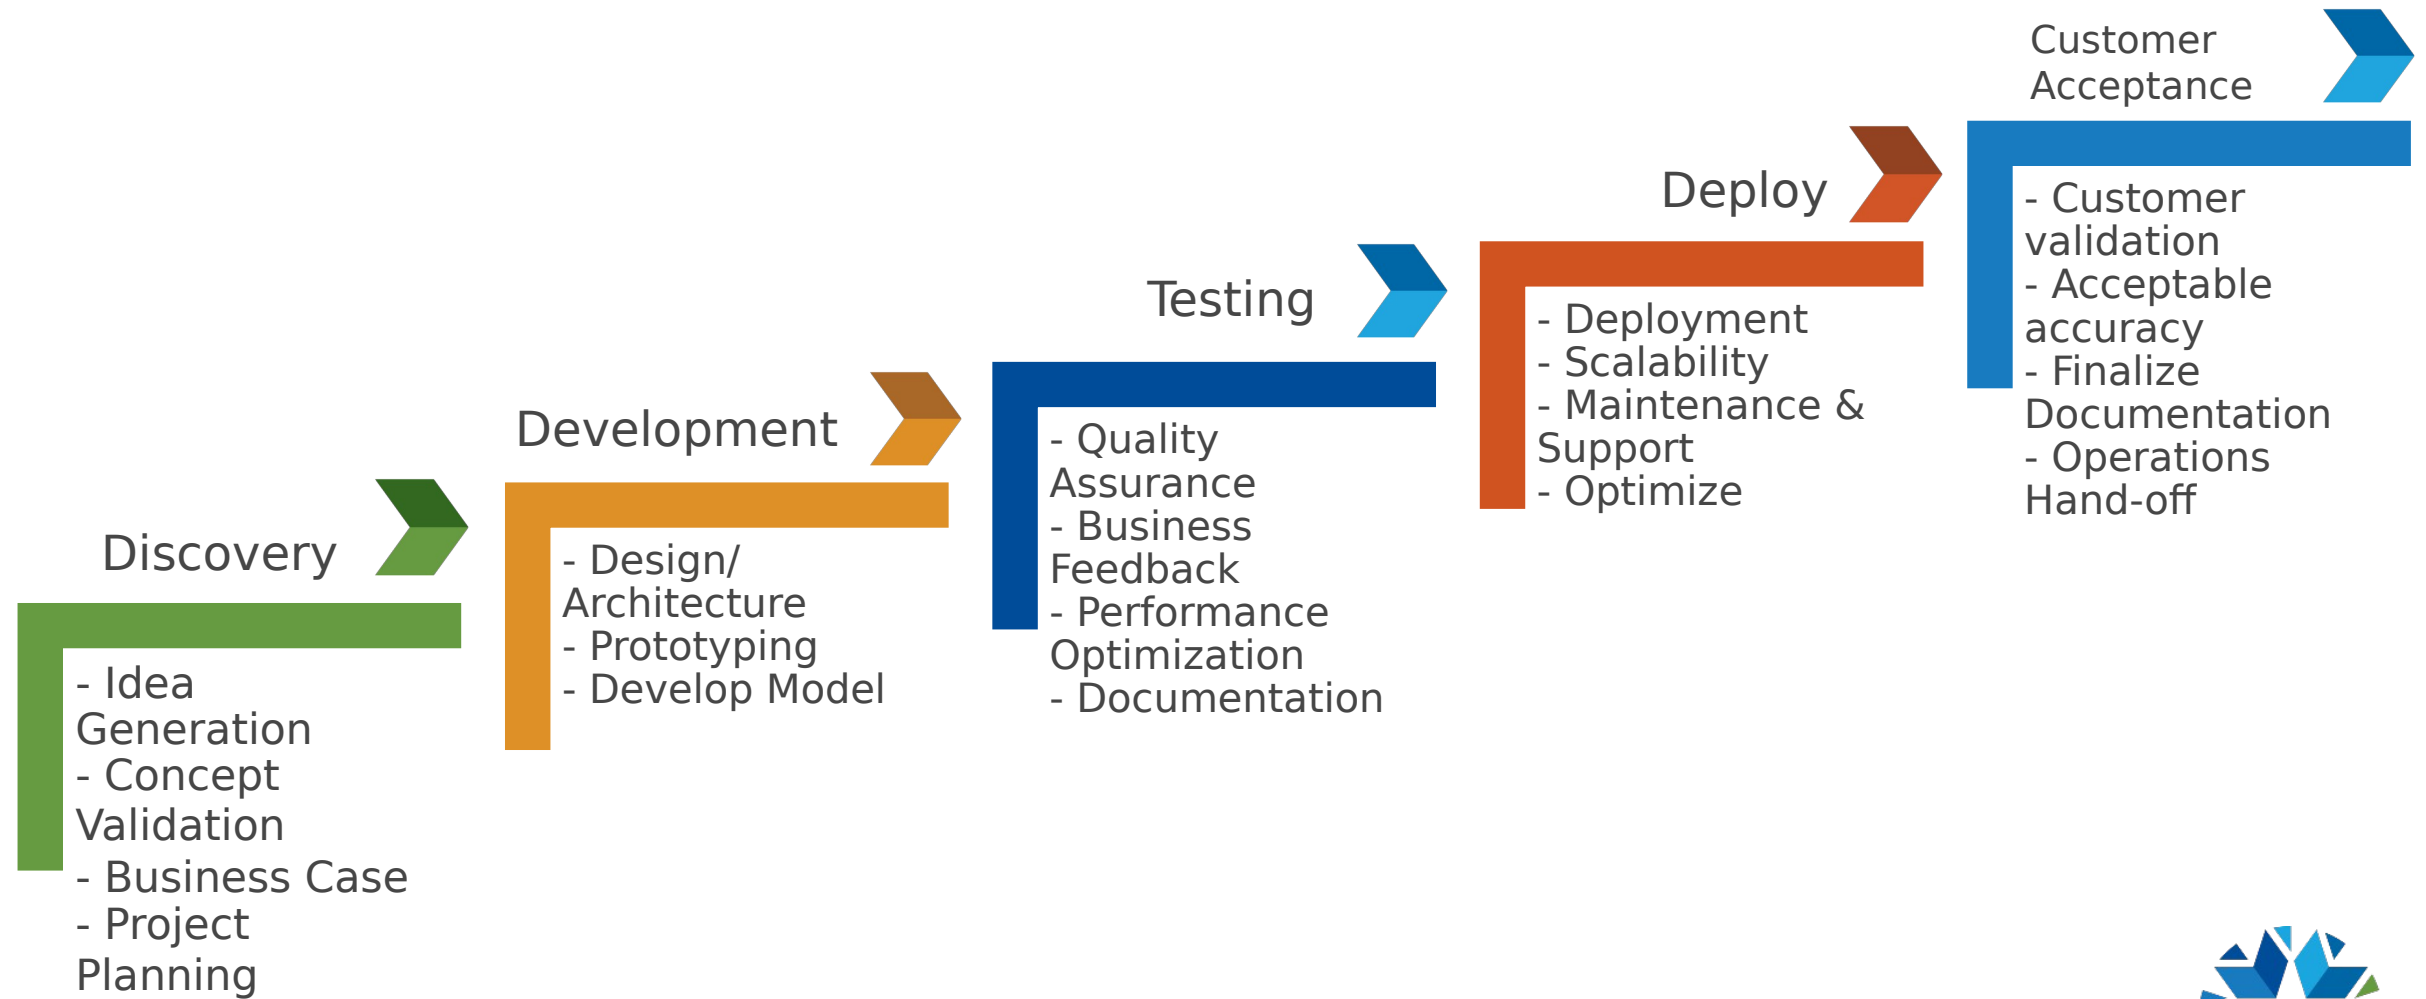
Discovery

- Idea Generation
- Concept Validation
- Business Case
- Project Planning

Development

- Design/ Architecture
- Prototyping
- Develop Model

Testing

- Quality Assurance
- Business Feedback
- Performance Optimization
- Documentation

Deploy

- Deployment
- Scalability
- Maintenance & Support
- Optimize

Customer Acceptance

- Customer validation
- Acceptable accuracy
- Finalize Documentation
- Operations Hand-off